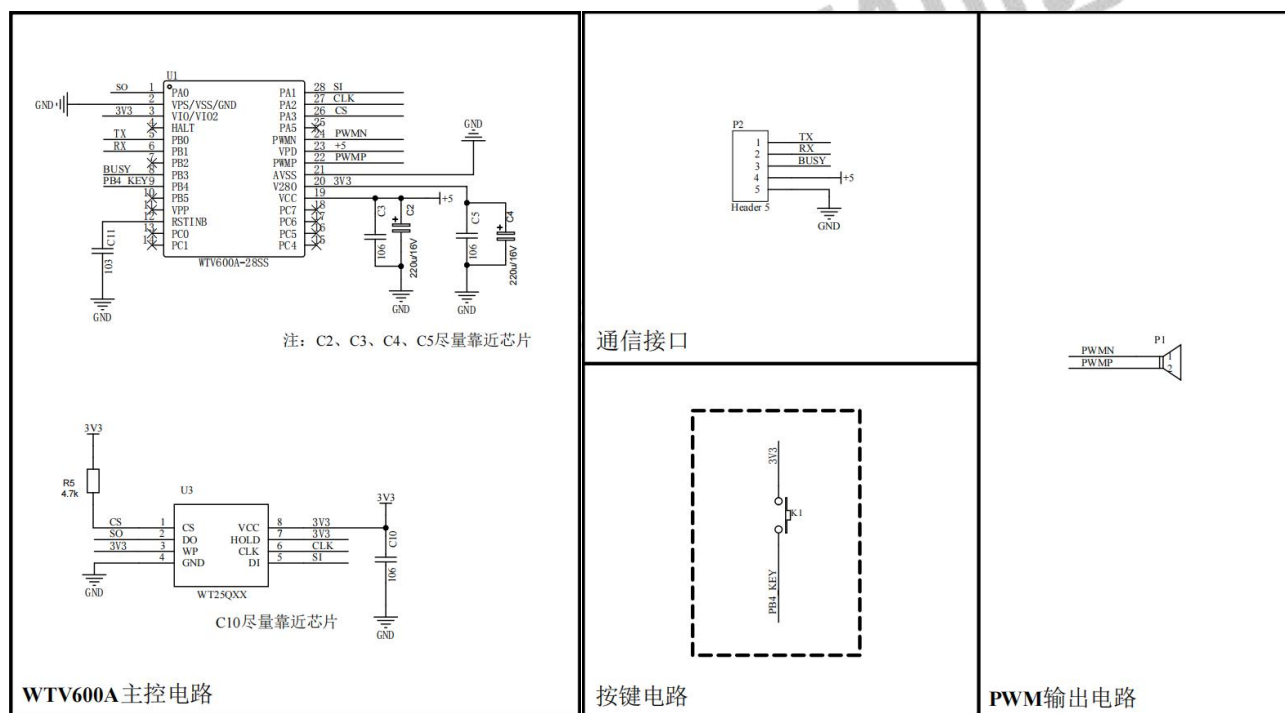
U1
GND
SO 1 PA0
2 VPS/VSS/GND
3V3 3 VIO/VIO2
4 HALT
TX 5 PB0
RX 6 PB1
7 PB2
BUSY 8 PB3
PB4 KEY 9 PB4
10 PB5
11 VPP
12 RSTINB
13 PC0
14 PC1
WTV600A-28SS
PA1 28 SI
PA2 27 CLK
PA3 26 CS
PA5 25
PWMN 24 PWMN
VPD 23 +5
PWMP 22 PWMP
AVSS 21
V280 20 3V3
VCC 19
PC7 18
PC6 17
PC5 16
PC4 15
GND
+5
C3 106
C2 220u/16V
C5 106
C4 220u/16V
C11 103
GND
GND
GND
GND
注：C2、C3、C4、C5尽量靠近芯片

3V3
R5 4.7k
U3
CS 1 CS
SO 2 DO
3V3 3 WP
4 GND
VCC 8 3V3
HOLD 7 3V3
CLK 6 CLK
DI 5 SI
WT25QXX
3V3
C10 106
GND
GND
C10尽量靠近芯片
WTV600A主控电路

P2
1 TX
2 RX
3 BUSY
4 +5
5
Header 5
GND
通信接口

3V3
K1
PB4 KEY
按键电路

P1
PWMN 1
PWMP 2
PWM输出电路